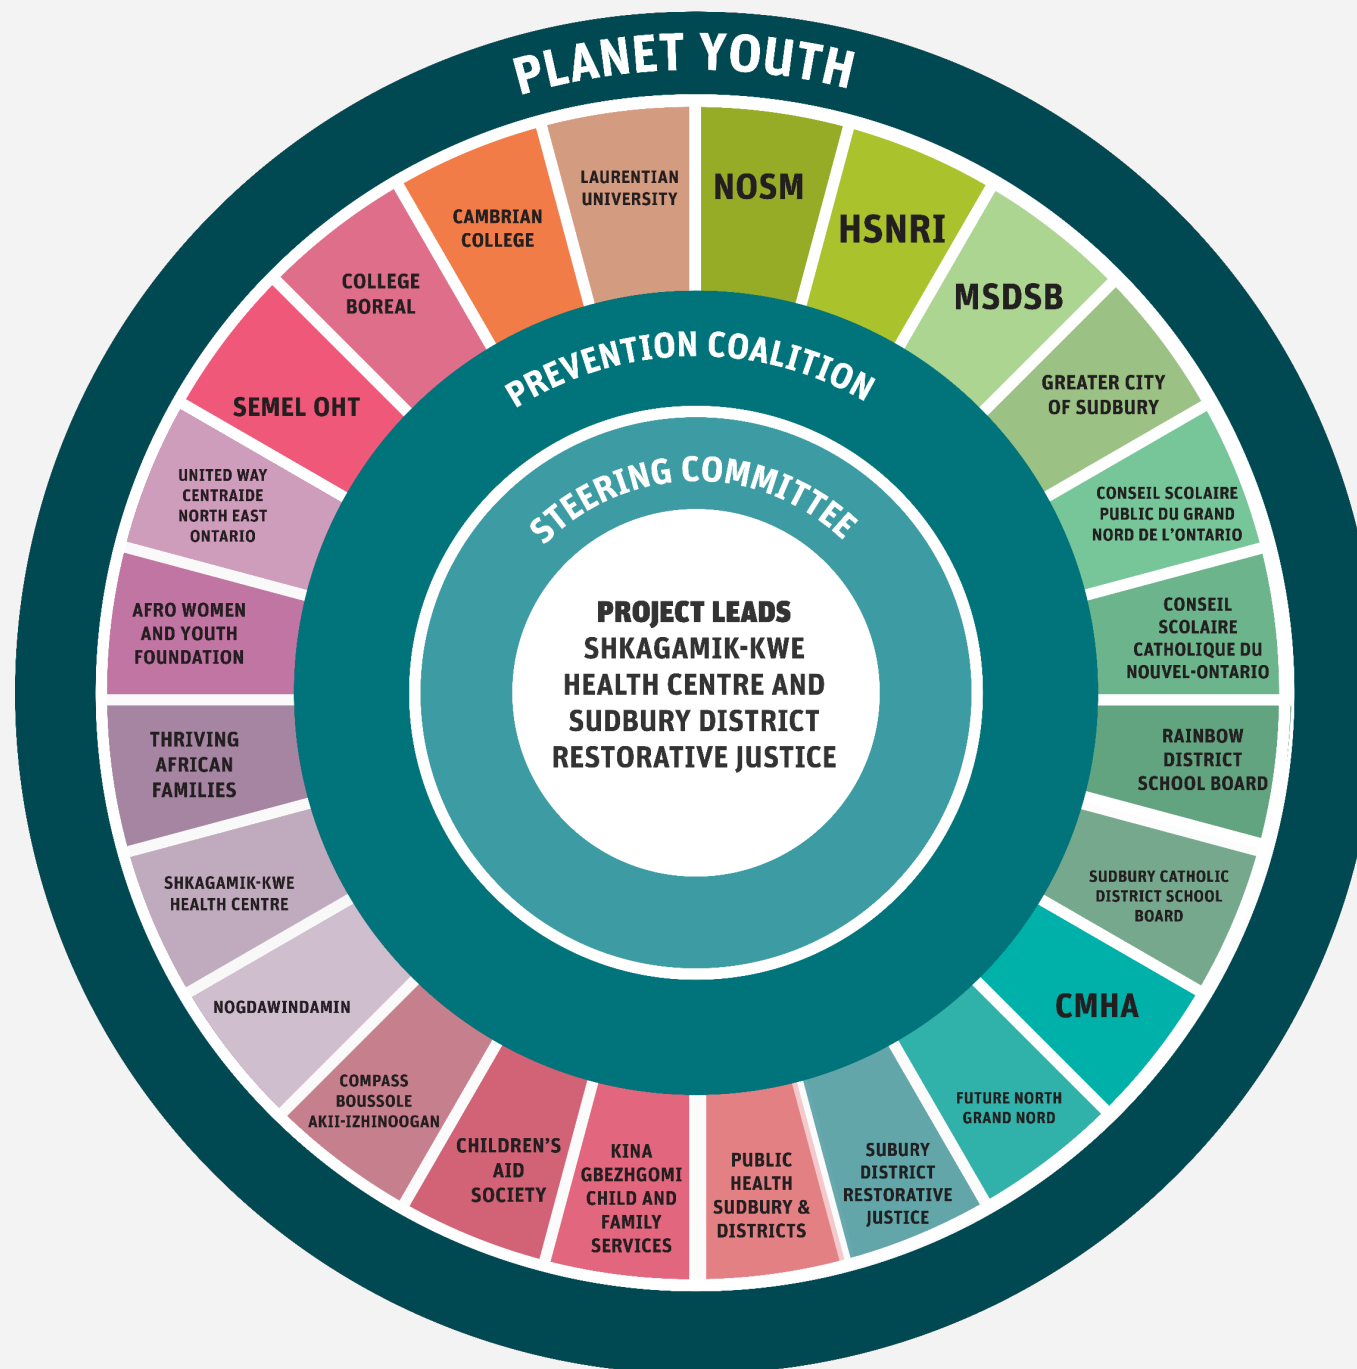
PLANET YOUTH

LAURENTIAN UNIVERSITY

NOSM

HSNRI

MSDSB

GREATER CITY OF SUDBURY

CONSEIL SCOLAIRE PUBLIC DU GRAND NORD DE L'ONTARIO

CONSEIL SCOLAIRE CATHOLIQUE DU NOUVEL-ONTARIO

RAINBOW DISTRICT SCHOOL BOARD

SUDBURY CATHOLIC DISTRICT SCHOOL BOARD

CMHA

FUTURE NORTH GRAND NORD

SUBURY DISTRICT RESTORATIVE JUSTICE

PUBLIC HEALTH SUDBURY & DISTRICTS

KINA GBEZHGOMI CHILD AND FAMILY SERVICES

CHILDREN'S AID SOCIETY

COMPASS BOUSSOLE AKII-IZHINOOGAN

NOGDAWINDAMIN

SHKAGAMIK-KWE HEALTH CENTRE

THRIVING AFRICAN FAMILIES

AFRO WOMEN AND YOUTH FOUNDATION

UNITED WAY CENTRAIDE NORTH EAST ONTARIO

SEMEL OHT

COLLEGE BOREAL

CAMBRIAN COLLEGE

PREVENTION COALITION

STEERING COMMITTEE

PROJECT LEADS
SHKAGAMIK-KWE HEALTH CENTRE AND SUDBURY DISTRICT RESTORATIVE JUSTICE